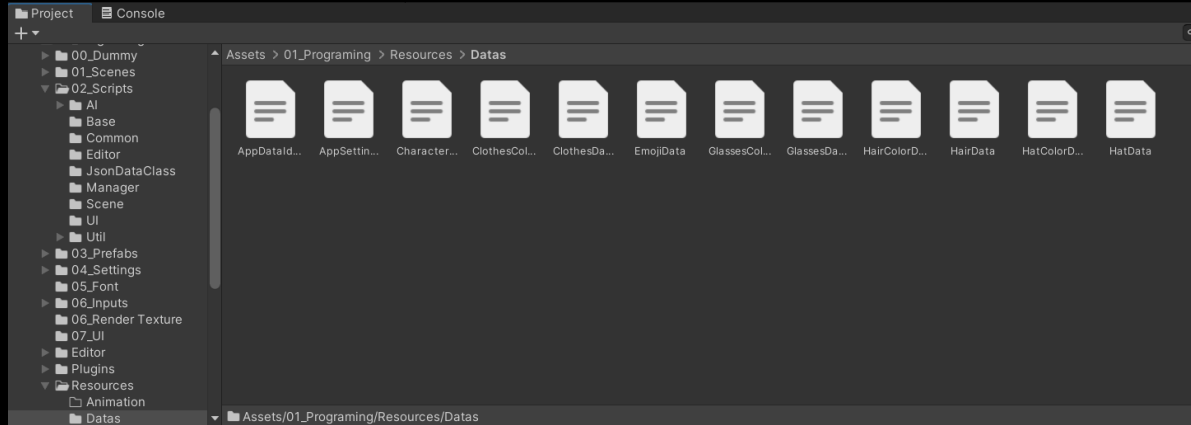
Project Console

+ ▾

00_Dummy
01_Scenes
02_Scripts
AI
Base
Common
Editor
JsonDataClass
Manager
Scene
UI
Util
03_Prefabs
04_Settings
05_Font
06_Inputs
06_Render Texture
07_UI
Editor
Plugins
Resources
Animation
Datas

Assets > 01_Programing > Resources > Datas

AppDataId... AppSettin... Character... ClothesCol... ClothesDa... EmojiData GlassesCol... GlassesDa... HairColorD... HairData HatColorD... HatData

Assets/01_Programing/Resources/Datas